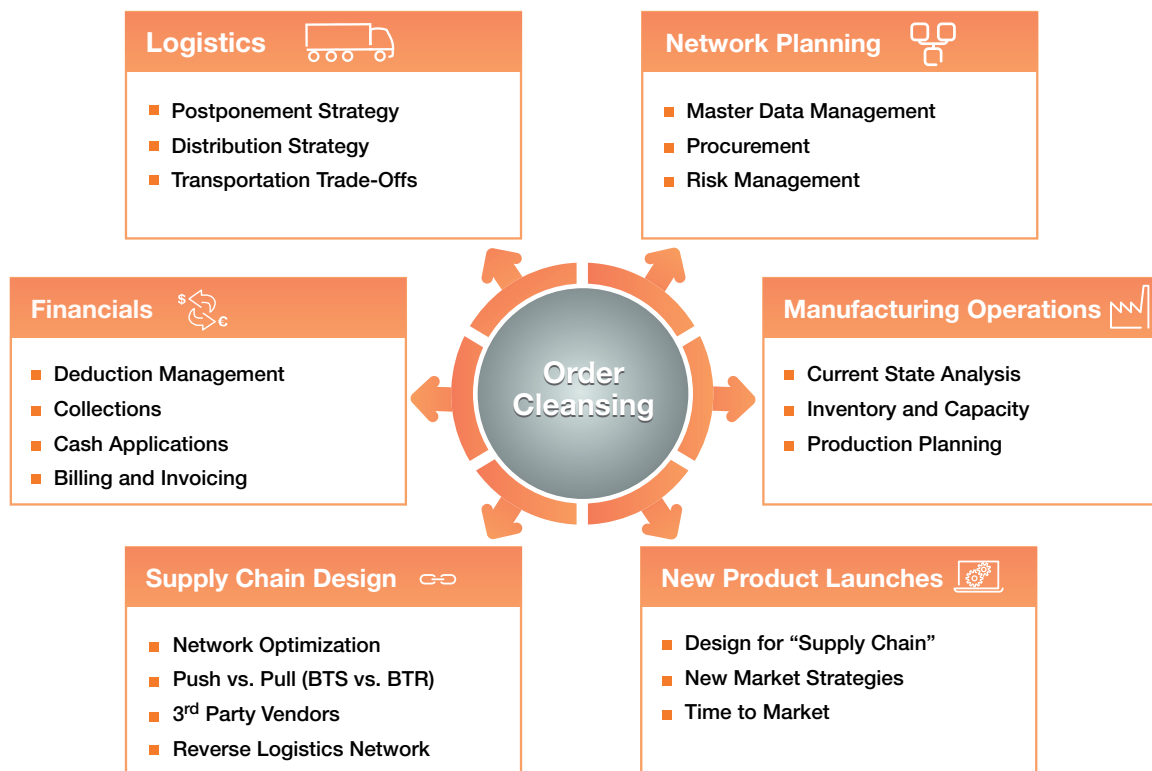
Logistics

Postponement Strategy
Distribution Strategy
Transportation Trade-Offs

Network Planning

Master Data Management
Procurement
Risk Management

Financials

$ €

Deduction Management
Collections
Cash Applications
Billing and Invoicing

Order Cleansing

Manufacturing Operations

Current State Analysis
Inventory and Capacity
Production Planning

Supply Chain Design

Network Optimization
Push vs. Pull (BTS vs. BTR)
3$^{rd}$ Party Vendors
Reverse Logistics Network

New Product Launches

Design for “Supply Chain”
New Market Strategies
Time to Market